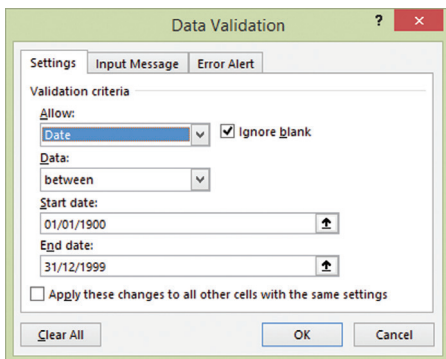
Data Validation

?

Settings
Input Message
Error Alert

Validation criteria

Allow:

Date

Ignore blank

Data:

between

Start date:

01/01/1900

End date:

31/12/1999

Apply these changes to all other cells with the same settings

Clear All

OK

Cancel